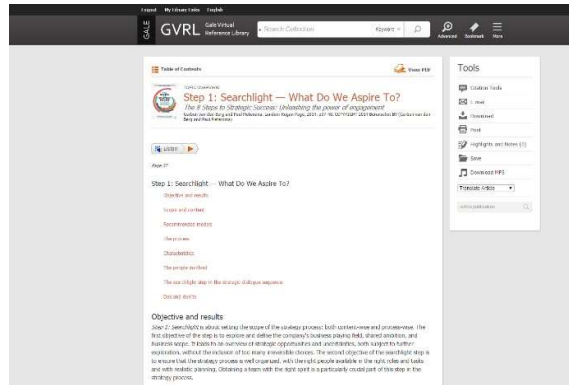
Logout My Library Links English

GALE GVRL Gale Virtual Reference Library

Search Collection

Keyword

Advanced Bookmark More

Table of Contents

View PDF

Step 1: Searchlight — What Do We Aspire To?

The 8 Steps to Strategic Success: Unleashing the power of engagement

Gerben van den Berg and Paul Pietersma. London: Kogan Page, 2015. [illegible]

Listen

Page 17

Step 1: Searchlight — What Do We Aspire To?

Objective and results

Scope and context

Recommended models

The process

Characteristics

The people involved

The searchlight step in the strategic dialogue sequence

Dos and don'ts

Objective and results

Step 1: Searchlight is about setting the scope of the strategy process: both content-wise and process-wise. The first objective of the step is to explore and define the company's business playing field, shared ambition, and business scope. It binds to an overview of strategic opportunities and uncertainties, both subject to further exploration, without the inclusion of too many irreversible choices. The second objective of the searchlight step is to ensure that the strategy process is well organized, with the right people available in the right roles and tasks and with realistic planning. Obtaining a team with the right spirit is a particularly crucial part of this step in the strategy process.

Tools

Citation Tools

E-mail

Download

Print

Highlights and Notes (0)

Save

Download MP3

Translate Article

Within publication